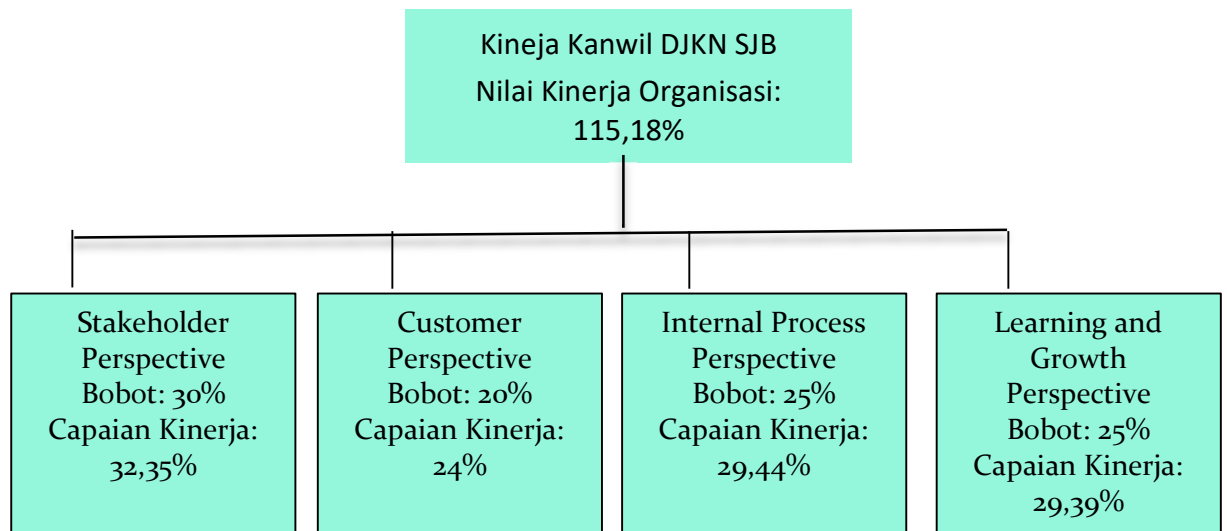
Kineja Kanwil DJKN SJB
Nilai Kinerja Organisasi: 115,18%

Stakeholder Perspective
Bobot: 30%
Capaian Kinerja: 32,35%

Customer Perspective
Bobot: 20%
Capaian Kinerja: 24%

Internal Process Perspective
Bobot: 25%
Capaian Kinerja: 29,44%

Learning and Growth Perspective
Bobot: 25%
Capaian Kinerja: 29,39%